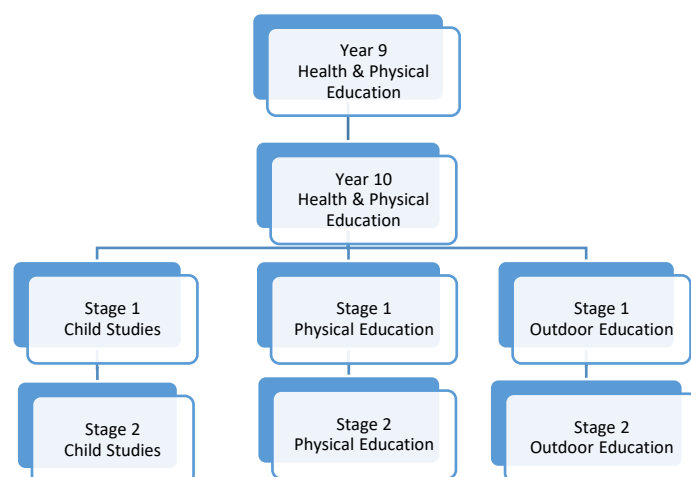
Year 9
Health & Physical Education

Year 10
Health & Physical Education

Stage 1
Child Studies

Stage 2
Child Studies

Stage 1
Physical Education

Stage 2
Physical Education

Stage 1
Outdoor Education

Stage 2
Outdoor Education